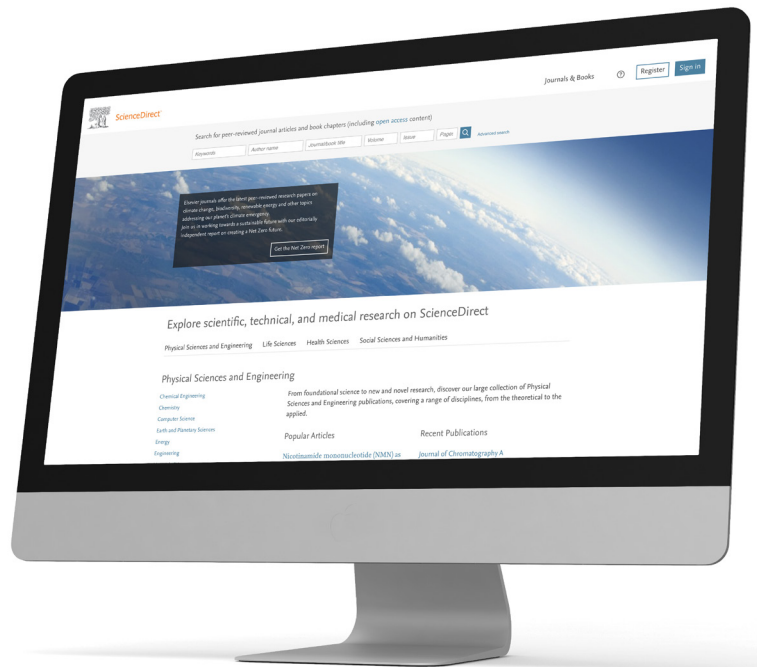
Journals & Books

?

Register

Sign in

ScienceDirect

Search for peer-reviewed journal articles and book chapters (including open access content)

Keywords

Author name

Journal/book title

Volume

Issue

Pages

Advanced search

Elsevier journals offer the latest peer-reviewed research papers on climate change, biodiversity, renewable energy and other topics addressing our planet's climate emergency. Join us in working towards a sustainable future with our editorially independent report on creating a Net Zero future.

Get the Net Zero report

Explore scientific, technical, and medical research on ScienceDirect

Physical Sciences and Engineering

Life Sciences

Health Sciences

Social Sciences and Humanities

Physical Sciences and Engineering

Chemical Engineering

Chemistry

Computer Science

Earth and Planetary Sciences

Energy

Engineering

From foundational science to new and novel research, discover our large collection of Physical Sciences and Engineering publications, covering a range of disciplines, from the theoretical to the applied.

Popular Articles

Nicotinamide mononucleotide (NMN) as

Recent Publications

Journal of Chromatography A